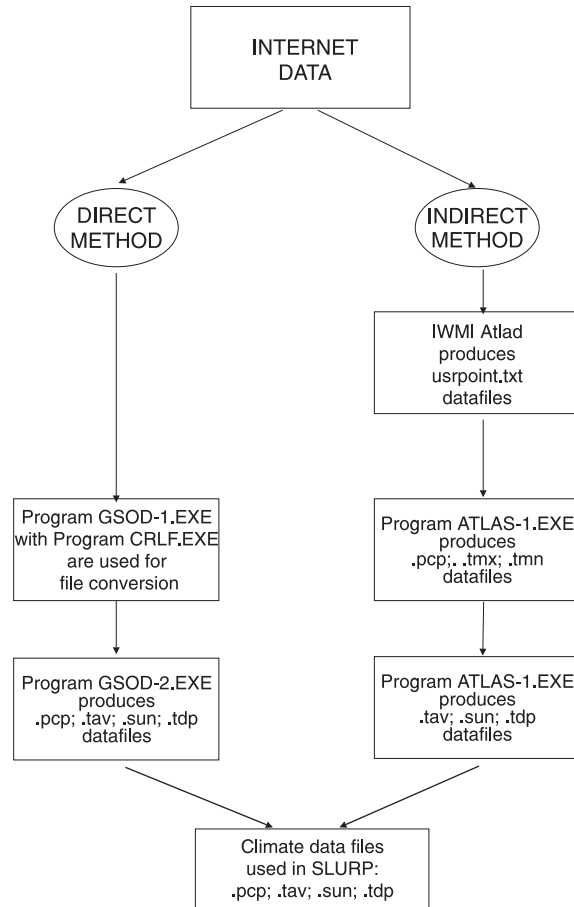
INTERNET DATA

DIRECT METHOD

INDIRECT METHOD

IWMI Atlad produces usrpoint.txt datafiles

Program GSOD-1.EXE with Program CRLF.EXE are used for file conversion

Program ATLAS-1.EXE produces .pcp;. .tmx; .tmn datafiles

Program GSOD-2.EXE produces .pcp; .tav; .sun; .tdp datafiles

Program ATLAS-1.EXE produces .tav; .sun; .tdp datafiles

Climate data files used in SLURP: .pcp; .tav; .sun; .tdp